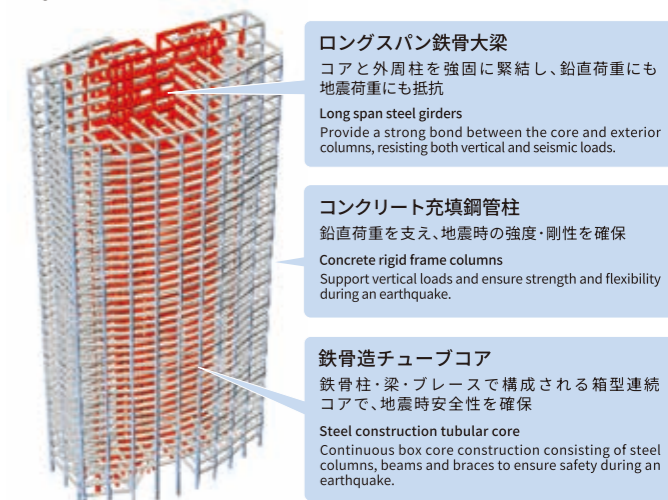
ロングスパン鉄骨大梁

コアと外周柱を強固に緊結し、鉛直荷重にも地震荷重にも抵抗

Long span steel girders

Provide a strong bond between the core and exterior columns, resisting both vertical and seismic loads.

コンクリート充填鋼管柱

鉛直荷重を支え、地震時の強度・剛性を確保

Concrete rigid frame columns

Support vertical loads and ensure strength and flexibility during an earthquake.

鉄骨造チューブコア

鉄骨柱・梁・ブレースで構成される箱型連続コアで、地震時安全性を確保

Steel construction tubular core

Continuous box core construction consisting of steel columns, beams and braces to ensure safety during an earthquake.